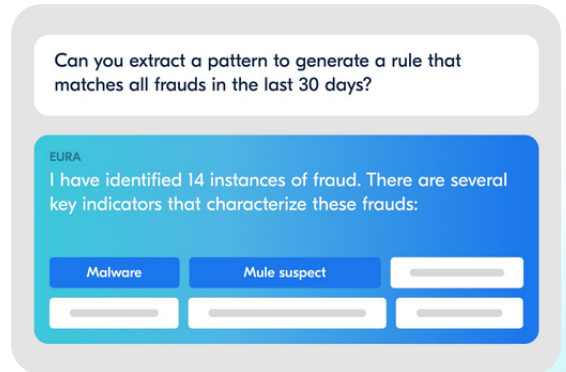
Can you extract a pattern to generate a rule that matches all frauds in the last 30 days?

EURA
I have identified 14 instances of fraud. There are several key indicators that characterize these frauds:

Malware

Mule suspect